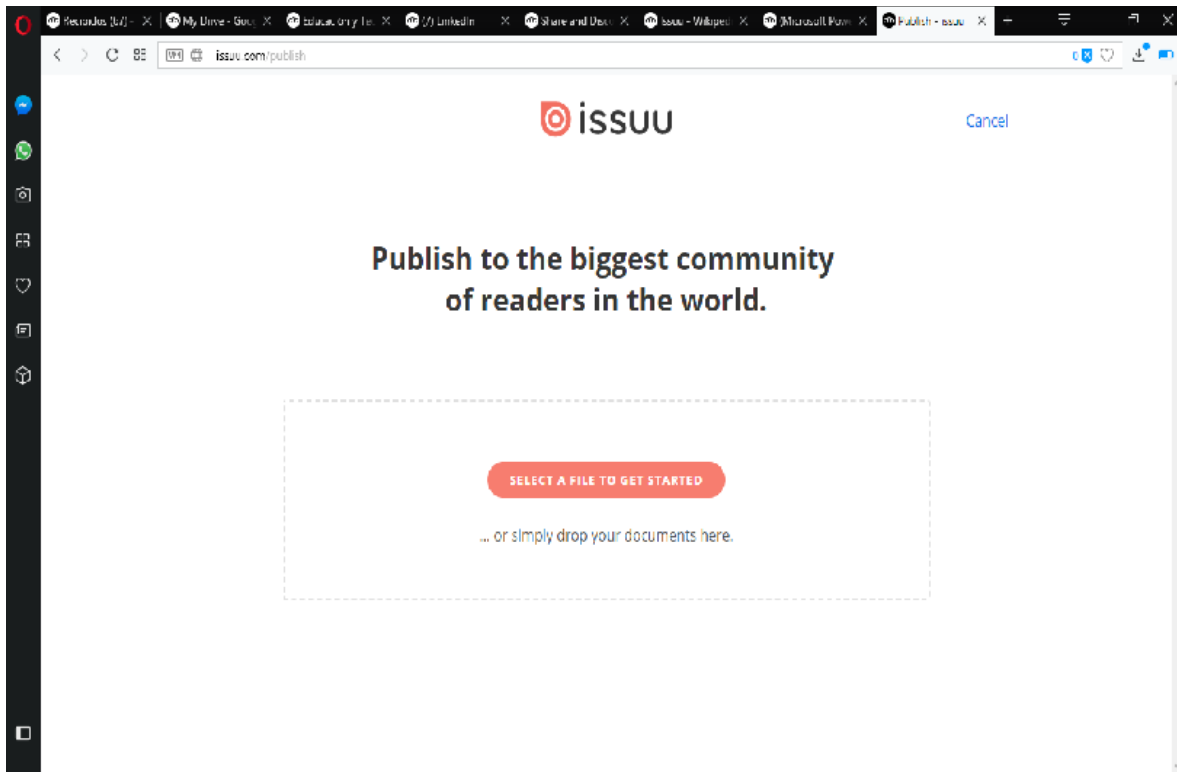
Recruiters (67) - | My Drive - Goo | Educational Tec | (7) LinkedIn | Share and Disc | issuu - Wikiped | (Microsoft Pow | Publish - issuu

issuu.com/publish

issuu

Cancel

Publish to the biggest community of readers in the world.

SELECT A FILE TO GET STARTED

... or simply drop your documents here.